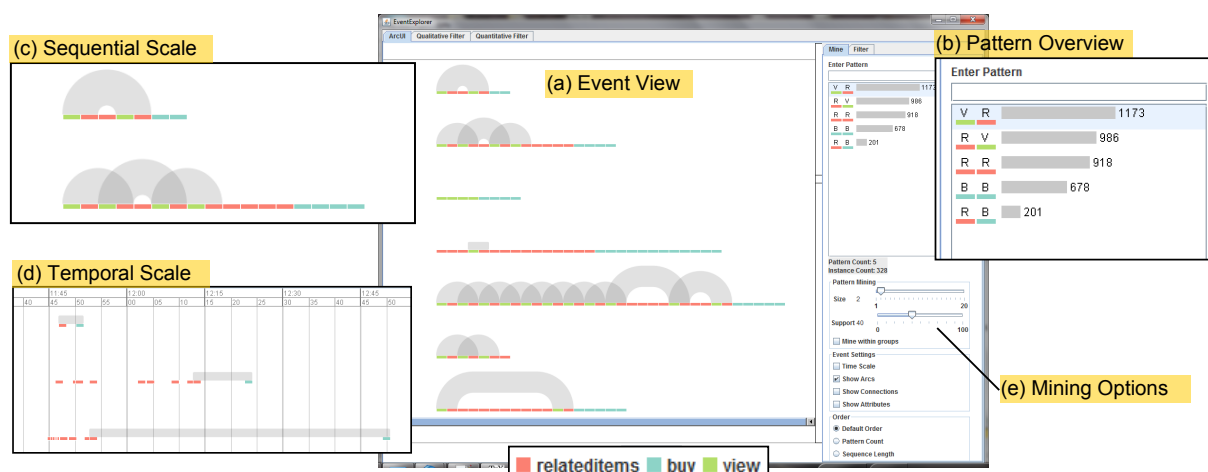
(c) Sequential Scale

(d) Temporal Scale

| | 11:45 | | | 12:00 | | | 12:15 | | | 12:30 | | | 12:45 | |
|---|---|---|---|---|---|---|---|---|---|---|---|---|---|---|
| 40 | 45 | 50 | 55 | 00 | 05 | 10 | 15 | 20 | 25 | 30 | 35 | 40 | 45 | 50 |

EventExplorer

ArcUI | Qualitative Filter | Quantitative Filter

(a) Event View

Mine | Filter

Enter Pattern

V R 1173
R V 986
R R 918
B B 678
R B 201

Pattern Count: 5
Instance Count: 328

Pattern Mining
Size 2
1 20
Support 40
0 100
Mine within groups

Event Settings
Time Scale
Show Arcs
Show Connections
Show Attributes

Order
Default Order
Pattern Count
Sequence Length

(b) Pattern Overview

Enter Pattern

V R 1173
R V 986
R R 918
B B 678
R B 201

(e) Mining Options

relateditems buy view